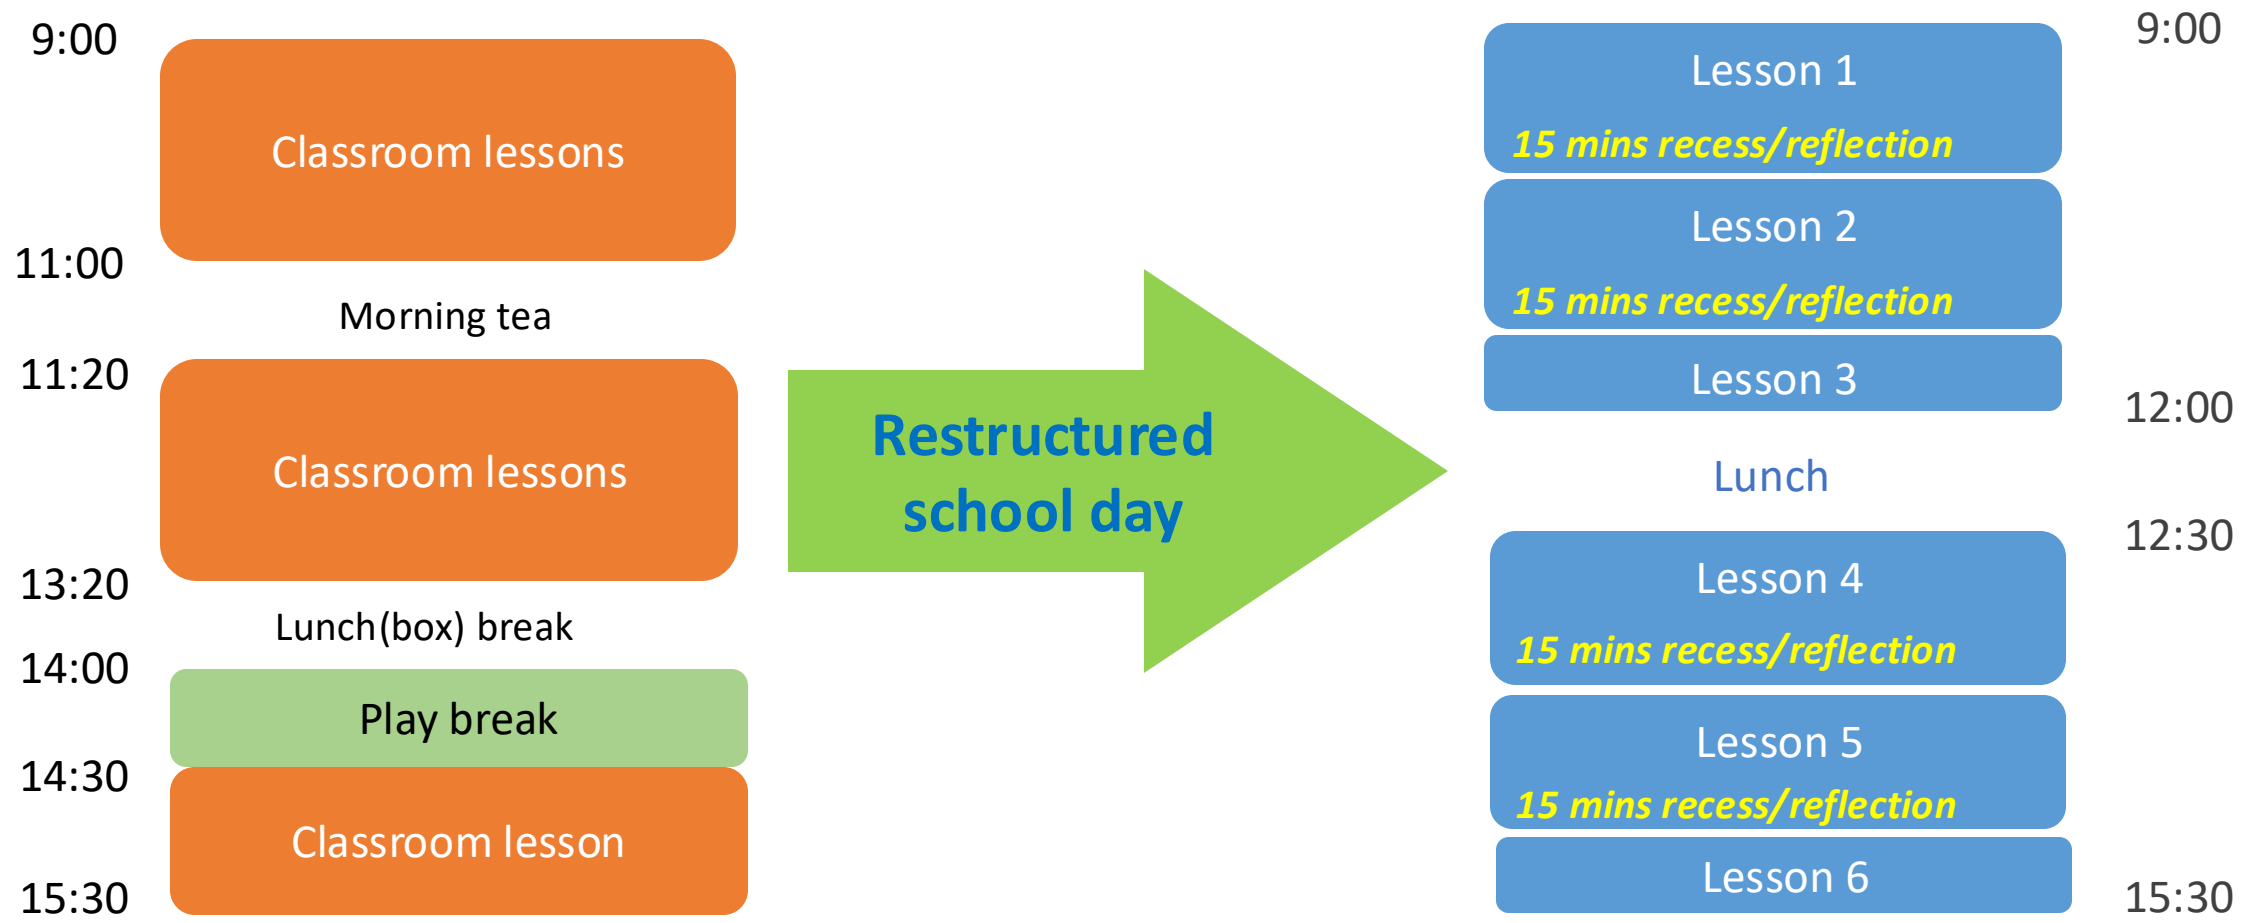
9:00

Classroom lessons

11:00

Morning tea

11:20

Classroom lessons

13:20

Lunch(box) break

14:00

Play break

14:30

Classroom lesson

15:30

Restructured school day

9:00

Lesson 1

15 mins recess/reflection

Lesson 2

15 mins recess/reflection

Lesson 3

12:00

Lunch

12:30

Lesson 4

15 mins recess/reflection

Lesson 5

15 mins recess/reflection

Lesson 6

15:30